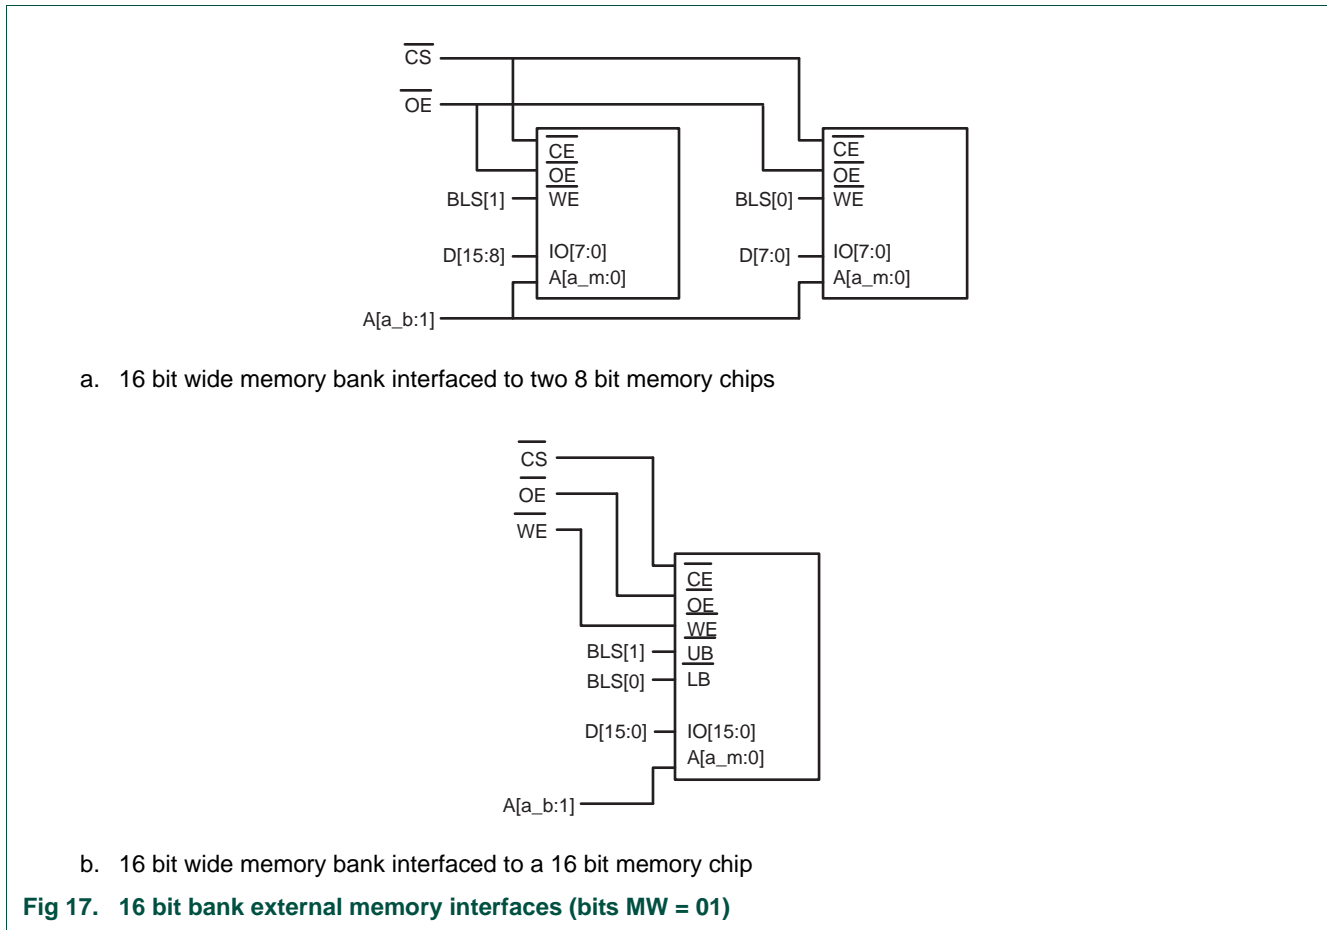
$\overline{CS}$
$\overline{OE}$
$\overline{CE}$
$\overline{OE}$
$\overline{WE}$
BLS[1]
D[15:8]
IO[7:0]
A[a_m:0]
$\overline{CE}$
$\overline{OE}$
$\overline{WE}$
BLS[0]
D[7:0]
IO[7:0]
A[a_m:0]
A[a_b:1]

a. 16 bit wide memory bank interfaced to two 8 bit memory chips

$\overline{CS}$
$\overline{OE}$
$\overline{WE}$
$\overline{CE}$
$\overline{OE}$
$\overline{WE}$
$\overline{UB}$
$\overline{LB}$
BLS[1]
BLS[0]
D[15:0]
IO[15:0]
A[a_m:0]
A[a_b:1]

b. 16 bit wide memory bank interfaced to a 16 bit memory chip

Fig 17. 16 bit bank external memory interfaces (bits MW = 01)